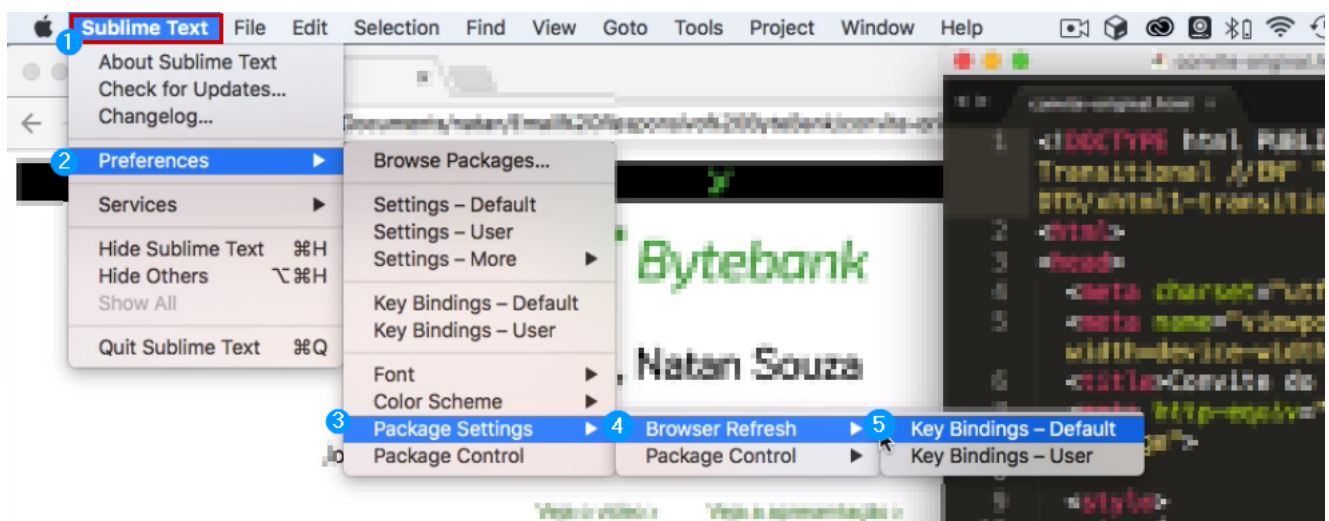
Sublime Text File Edit Selection Find View Goto Tools Project Window Help

1 Sublime Text
About Sublime Text
Check for Updates...
Changelog...
2 Preferences ▶
Services ▶
Hide Sublime Text ⌘H
Hide Others ⌥⌘H
Show All
Quit Sublime Text ⌘Q

Browse Packages...
Settings – Default
Settings – User
Settings – More ▶
Key Bindings – Default
Key Bindings – User
Font ▶
Color Scheme ▶
3 Package Settings ▶
Package Control

4 Browser Refresh ▶
Package Control ▶

5 Key Bindings – Default
Key Bindings – User

Bytebank
, Natan Souza

1 <!DOCTYPE html PUBLI
Transitional //EN"
DTD/xhtml1-transitio
2 <html>
3 <head>
4 <meta charset="utf
5 <meta name="viewpo
width=device-width
6 <title>Convite do
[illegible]
9 <style>